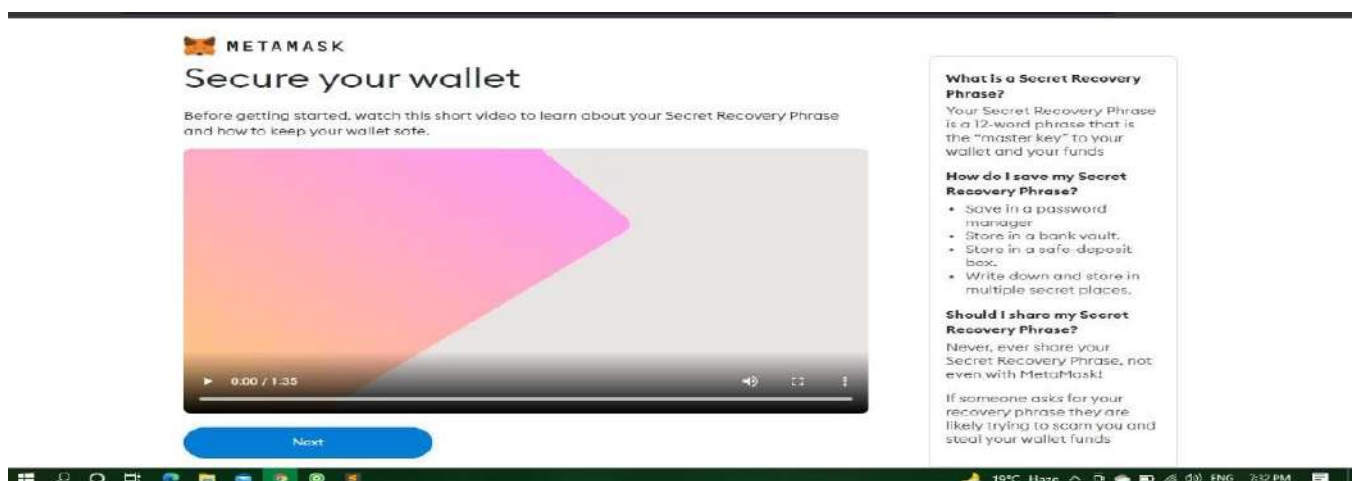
METAMASK

Secure your wallet

Before getting started, watch this short video to learn about your Secret Recovery Phrase and how to keep your wallet safe.

0:00 / 1:35

Next

What is a Secret Recovery Phrase?

Your Secret Recovery Phrase is a 12-word phrase that is the "master key" to your wallet and your funds

How do I save my Secret Recovery Phrase?

- Save in a password manager
- Store in a bank vault.
- Store in a safe-deposit box.
- Write down and store in multiple secret places.

Should I share my Secret Recovery Phrase?

Never, ever share your Secret Recovery Phrase, not even with MetaMask!

If someone asks for your recovery phrase they are likely trying to scam you and steal your wallet funds

19°C Haze ENG 7:32 PM